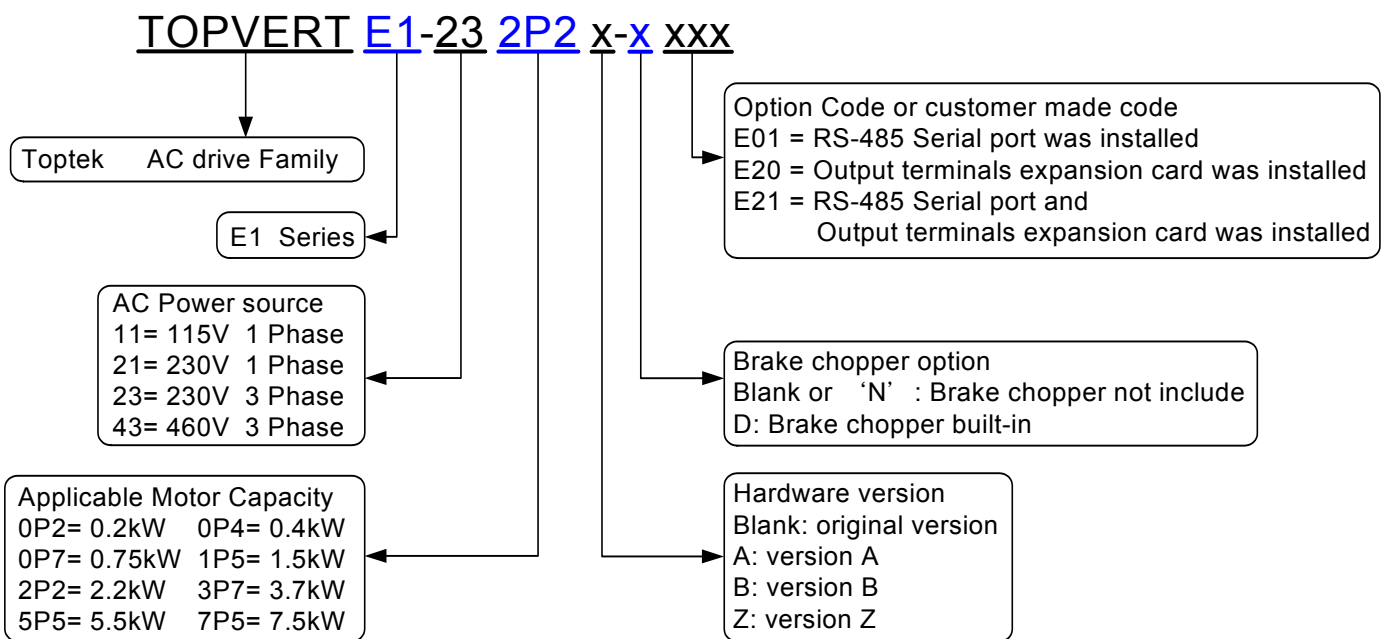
TOPVERT E1-23 2P2 x-x xxx

Toptek AC drive Family

E1 Series

AC Power source
11= 115V 1 Phase
21= 230V 1 Phase
23= 230V 3 Phase
43= 460V 3 Phase

Applicable Motor Capacity
0P2= 0.2kW 0P4= 0.4kW
0P7= 0.75kW 1P5= 1.5kW
2P2= 2.2kW 3P7= 3.7kW
5P5= 5.5kW 7P5= 7.5kW

Option Code or customer made code
E01 = RS-485 Serial port was installed
E20 = Output terminals expansion card was installed
E21 = RS-485 Serial port and
Output terminals expansion card was installed

Brake chopper option
Blank or 'N' : Brake chopper not include
D: Brake chopper built-in

Hardware version
Blank: original version
A: version A
B: version B
Z: version Z